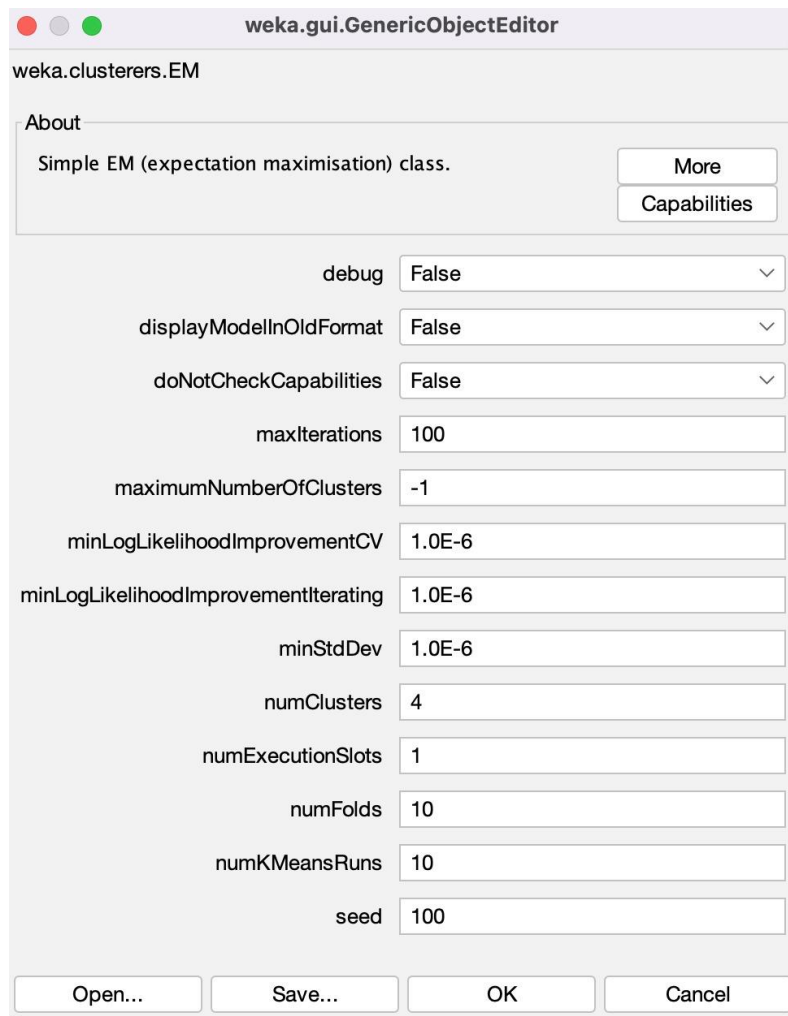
weka.gui.GenericObjectEditor

weka.clusterers.EM

About

Simple EM (expectation maximisation) class.

More

Capabilities

| | |
|---|---|
| debug | False |
| displayModelInOldFormat | False |
| doNotCheckCapabilities | False |
| maxIterations | 100 |
| maximumNumberOfClusters | -1 |
| minLogLikelihoodImprovementCV | 1.0E-6 |
| minLogLikelihoodImprovementIterating | 1.0E-6 |
| minStdDev | 1.0E-6 |
| numClusters | 4 |
| numExecutionSlots | 1 |
| numFolds | 10 |
| numKMeansRuns | 10 |
| seed | 100 |

Open... Save... OK Cancel